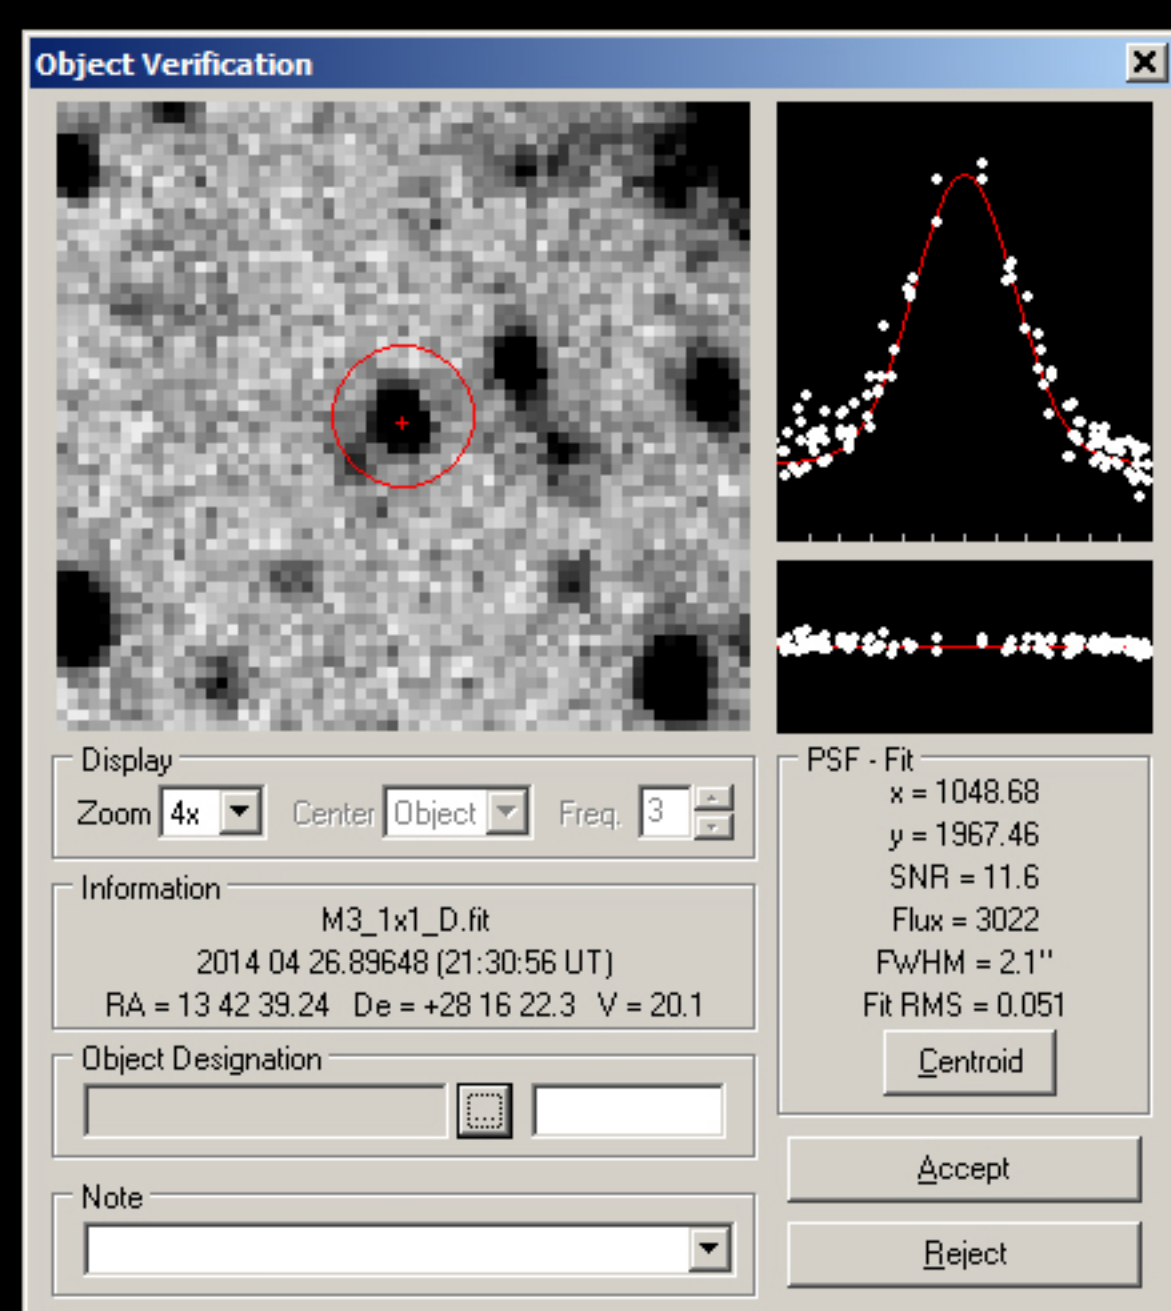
Object Verification

Display
Zoom 4x
Center Object
Freq. 3

Information
M3_1x1_D.fit
2014 04 26.89648 (21:30:56 UT)
RA = 13 42 39.24 De = +28 16 22.3 V = 20.1

Object Designation

Note

PSF - Fit
x = 1048.68
y = 1967.46
SNR = 11.6
Flux = 3022
FWHM = 2.1"
Fit RMS = 0.051
Centroid

Accept
Reject